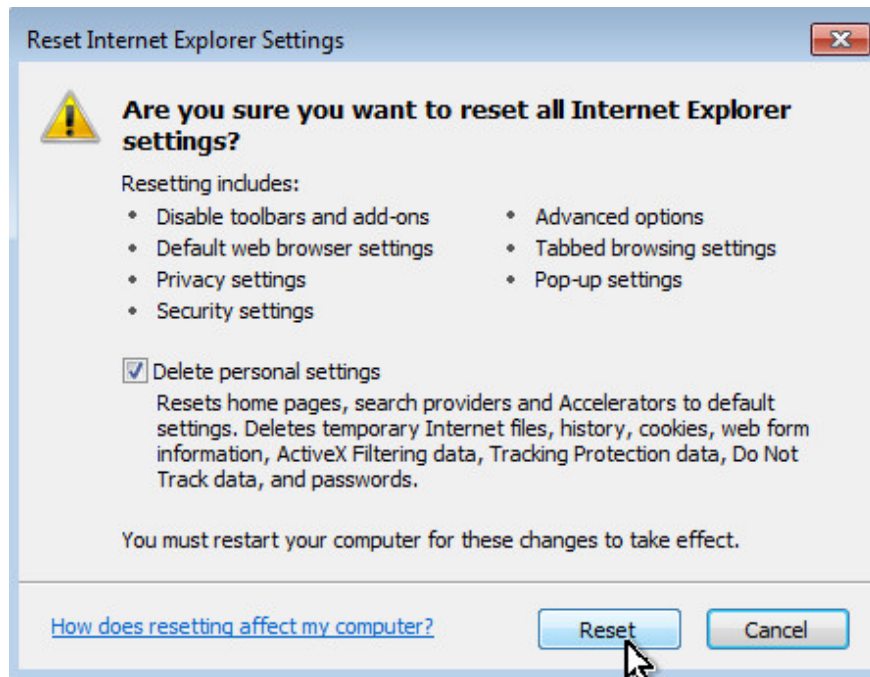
Reset Internet Explorer Settings

Are you sure you want to reset all Internet Explorer settings?

Resetting includes:

- Disable toolbars and add-ons
- Default web browser settings
- Privacy settings
- Security settings

- Advanced options
- Tabbed browsing settings
- Pop-up settings

Delete personal settings

Resets home pages, search providers and Accelerators to default settings. Deletes temporary Internet files, history, cookies, web form information, ActiveX Filtering data, Tracking Protection data, Do Not Track data, and passwords.

You must restart your computer for these changes to take effect.

How does resetting affect my computer?

Reset

Cancel